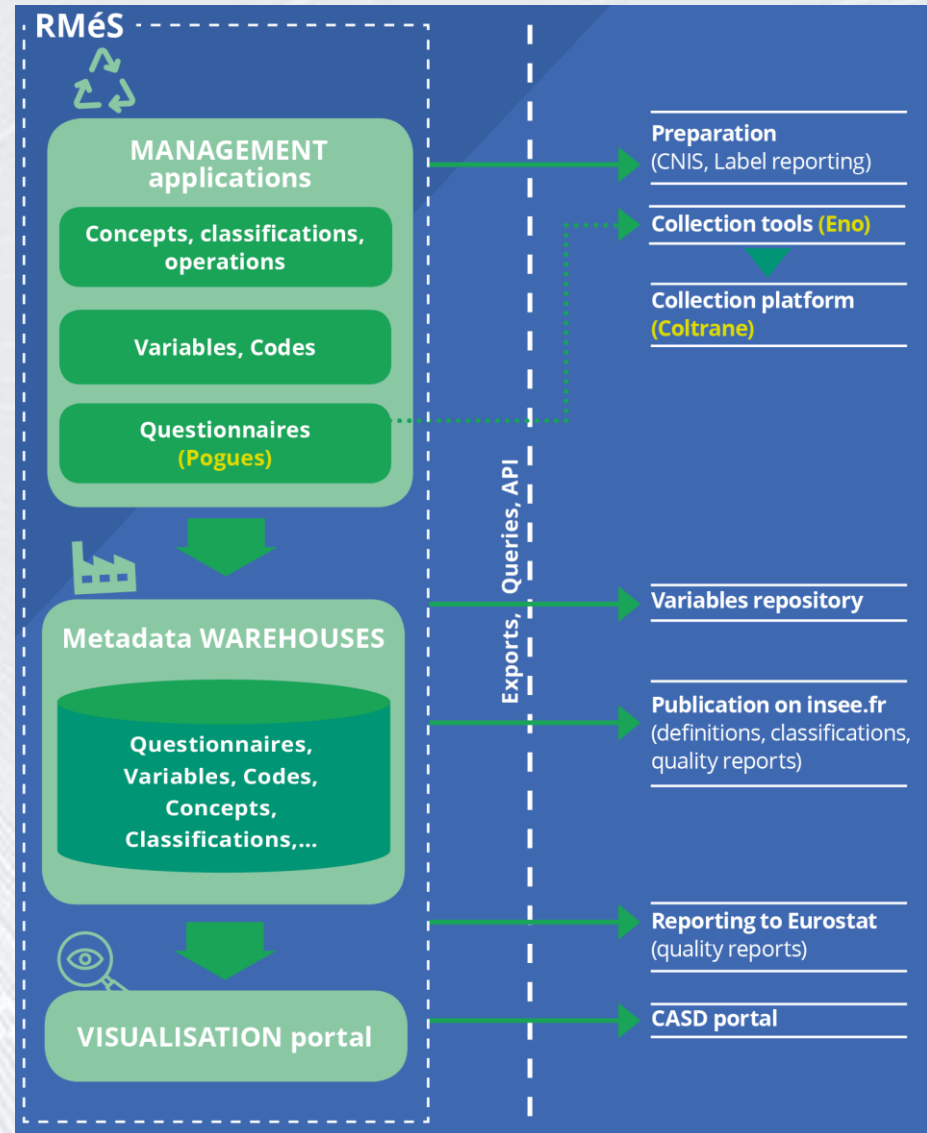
RMéS

MANAGEMENT applications

Concepts, classifications, operations

Variables, Codes

Questionnaires (Pogues)

Metadata WAREHOUSES

Questionnaires, Variables, Codes, Concepts, Classifications,...

VISUALISATION portal

Exports, Queries, API

Preparation (CNIS, Label reporting)

Collection tools (Eno)

Collection platform (Coltrane)

Variables repository

Publication on insee.fr (definitions, classifications, quality reports)

Reporting to Eurostat (quality reports)

CASD portal